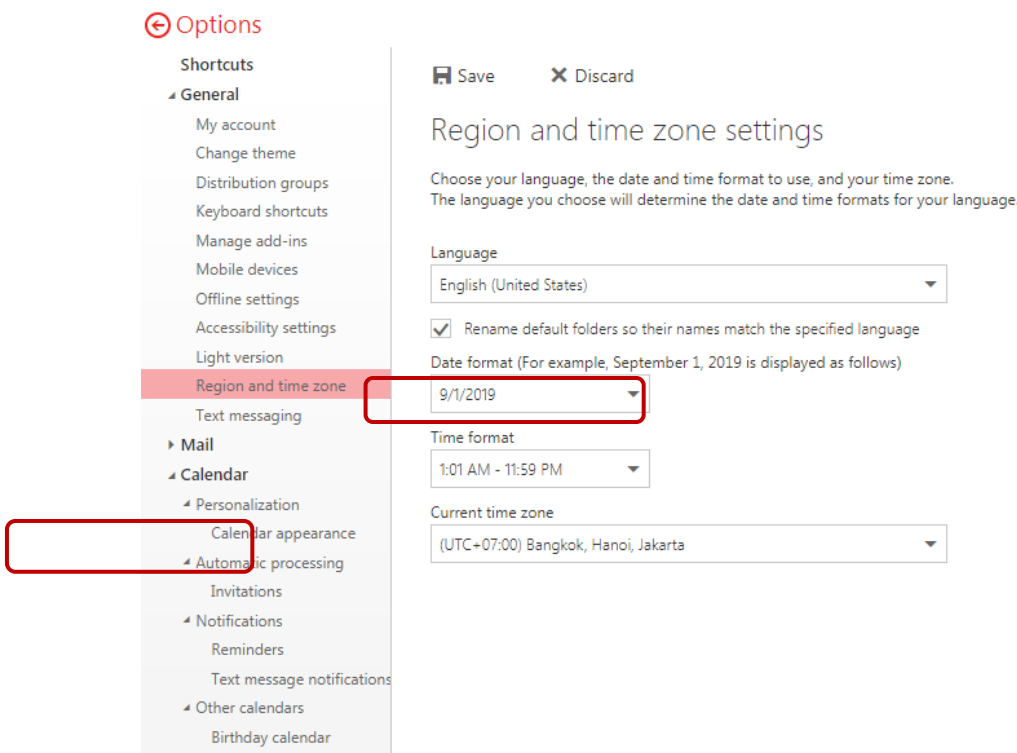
Options

Shortcuts
General
My account
Change theme
Distribution groups
Keyboard shortcuts
Manage add-ins
Mobile devices
Offline settings
Accessibility settings
Light version
Region and time zone
Text messaging
Mail
Calendar
Personalization
Calendar appearance
Automatic processing
Invitations
Notifications
Reminders
Text message notifications
Other calendars
Birthday calendar

Save
Discard

Region and time zone settings

Choose your language, the date and time format to use, and your time zone.
The language you choose will determine the date and time formats for your language

Language
English (United States)
Rename default folders so their names match the specified language
Date format (For example, September 1, 2019 is displayed as follows)
9/1/2019
Time format
1:01 AM - 11:59 PM
Current time zone
(UTC+07:00) Bangkok, Hanoi, Jakarta